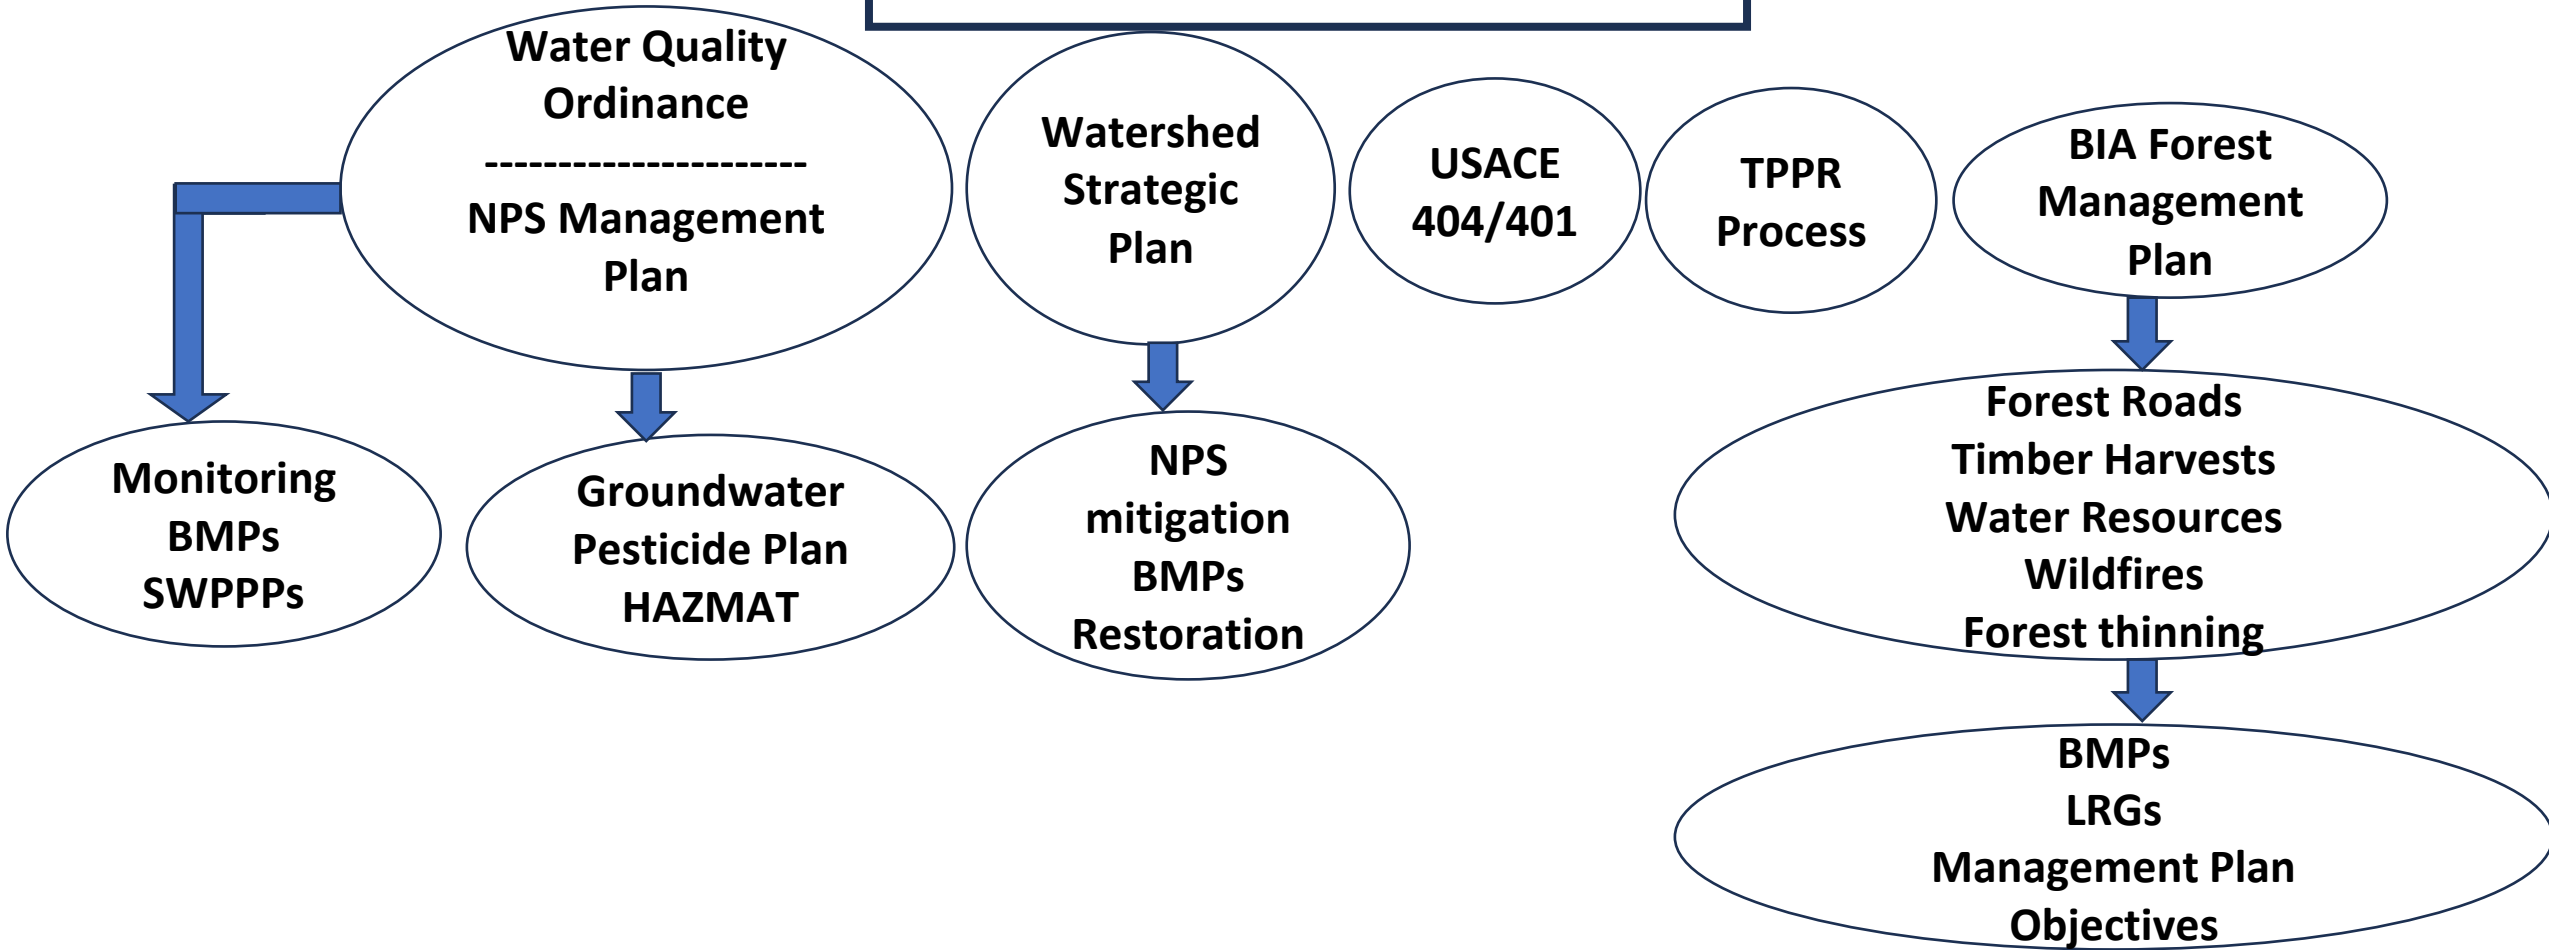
Water Quality Ordinance
----------------------
NPS Management Plan

Watershed Strategic Plan

USACE 404/401

TPPR Process

BIA Forest Management Plan

Monitoring
BMPs
SWPPPs

Groundwater
Pesticide Plan
HAZMAT

NPS
mitigation
BMPs
Restoration

Forest Roads
Timber Harvests
Water Resources
Wildfires
Forest thinning

BMPs
LRGs
Management Plan
Objectives